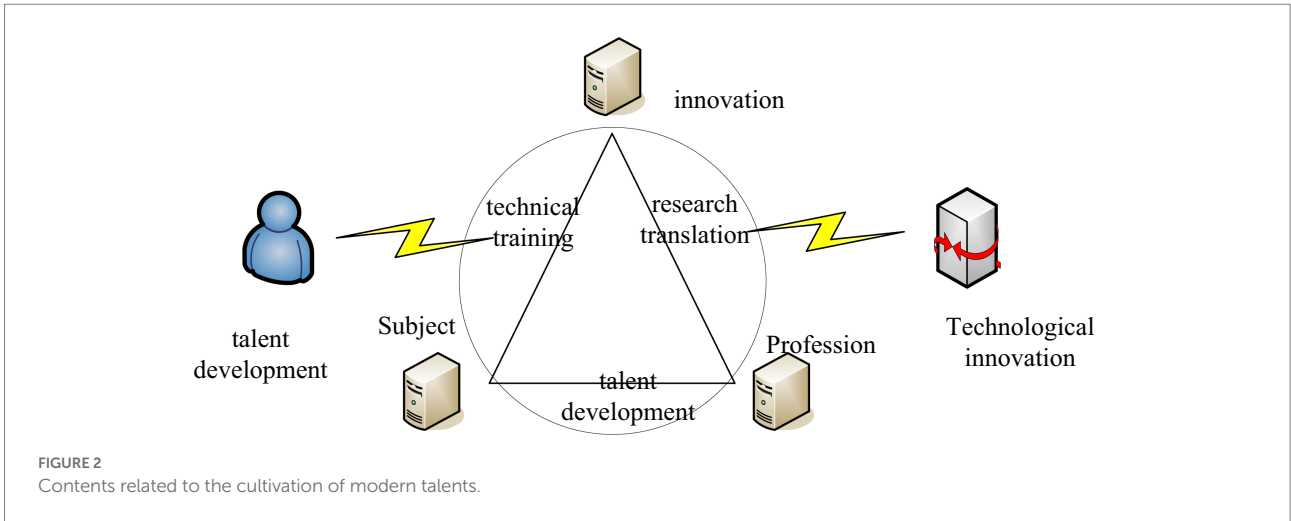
innovation

technical training

research translation

talent development

Subject

talent development

Profession

Technological innovation

FIGURE 2
Contents related to the cultivation of modern talents.